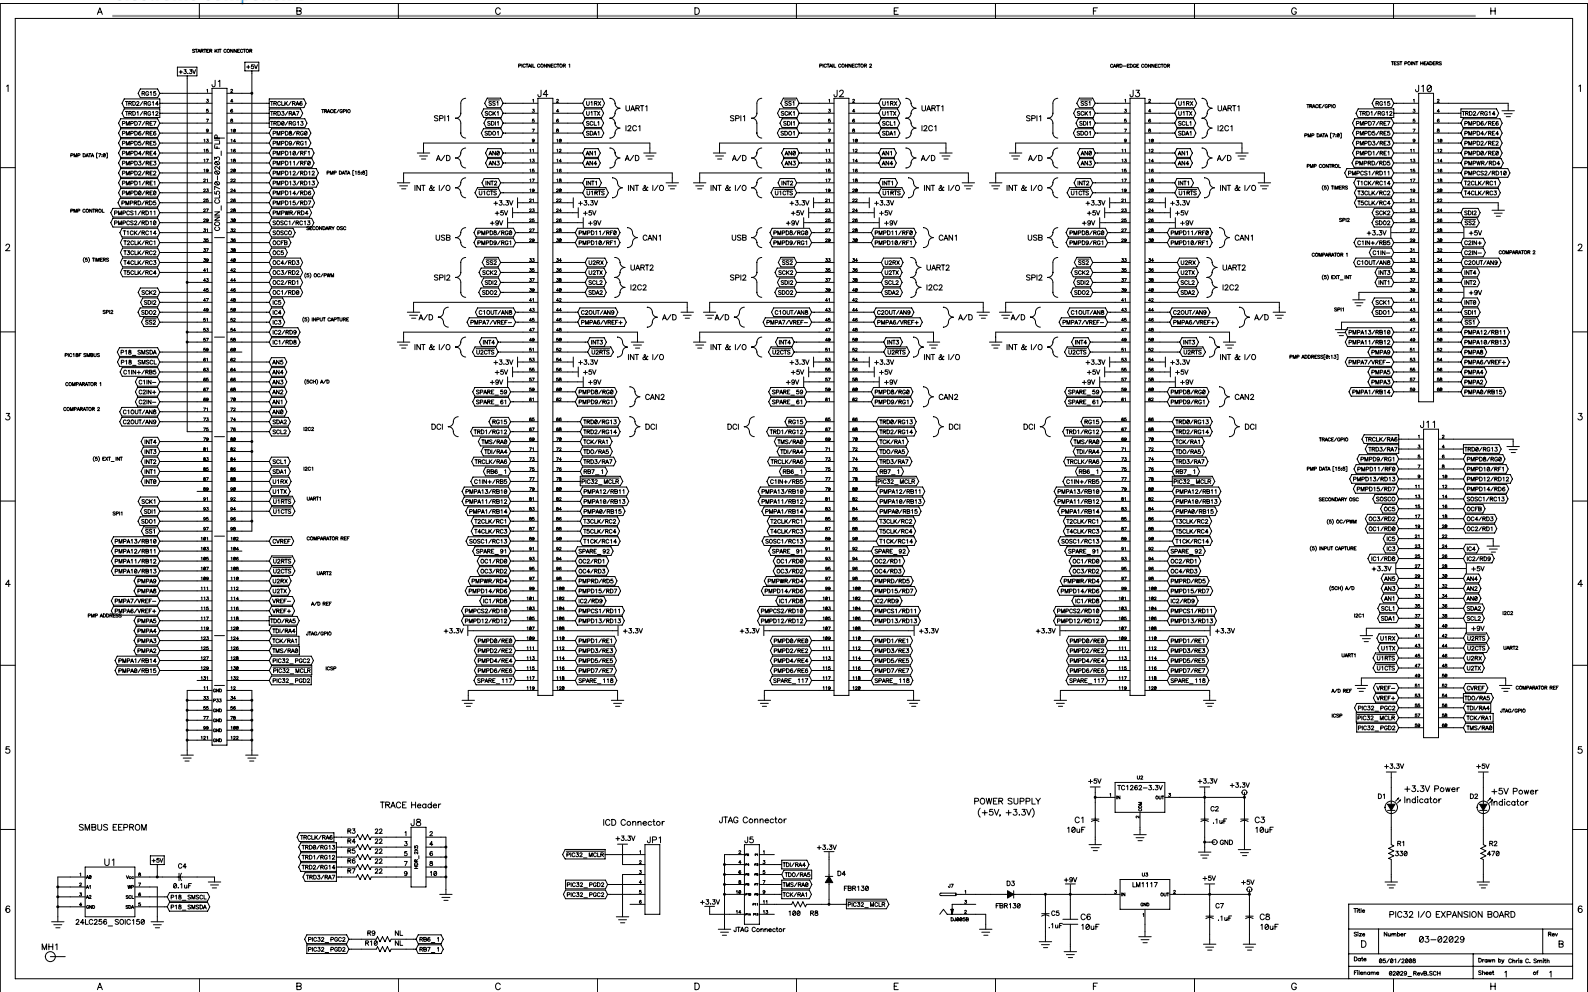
STARTER KIT CONNECTOR

PICTAIL CONNECTOR 1

PICTAIL CONNECTOR 2

CARD-EDGE CONNECTOR

TEST POINT HEADERS

J1 CONN_CL570-0203-FIP

J4 J2 J3 J10 J11

+3.3V +5V

TRACE/GPIO
PMP DATA [7:0]
PMP DATA [15:8]
PMP CONTROL
SECONDARY OSC
(5) TIMERS
(5) OC/PWM
(5) INPUT CAPTURE
SPI2
PIC18F SMBUS
(5CH) A/D
COMPARATOR 1
COMPARATOR 2
I2C2
(5) EXT_INT
I2C1
UART1
SPI1
COMPARATOR REF
UART2
A/D REF
PMP ADDRESS
JTAG/GPIO
ICSP

SPI1 UART1 I2C1 A/D INT & I/O USB CAN1 SPI2 UART2 I2C2 CAN2 DCI

PMP ADDRESS[8:13]
(5) EXT_INT

TRACE Header
J8
R3 R4 R5 R6 R7 22

SMBUS EEPROM
U1
24LC256_SOIC150
C4 0.1uF
P18_SMSCL P18_SMSDA

MH1

R9 NL R10 NL
PIC32_PGC2 PIC32_PGD2 RB6_1 RB7_1

ICD Connector
JP1
PIC32_MCLR PIC32_PGD2 PIC32_PGC2

JTAG Connector
J5
TDI/RA4 TDO/RA5 TMS/RA0 TCK/RA1
D4 FBR130
100 R8 PIC32_MCLR
JTAG Connector

POWER SUPPLY
(+5V, +3.3V)
U2 TC1262-3.3V
C1 10uF C2 .1uF C3 10uF GND
J7 DJ005B D3 FBR130 +9V
C5 .1uF C6 10uF U3 LM1117 C7 .1uF C8 10uF

D1 +3.3V Power Indicator R1 330
D2 +5V Power Indicator R2 470

Title PIC32 I/O EXPANSION BOARD
Size D Number 03-02029 Rev B
Date 05/01/2008 Drawn by Chris C. Smith
Filename 02029_RevB.SCH Sheet 1 of 1

A B C D E F G H
1 2 3 4 5 6